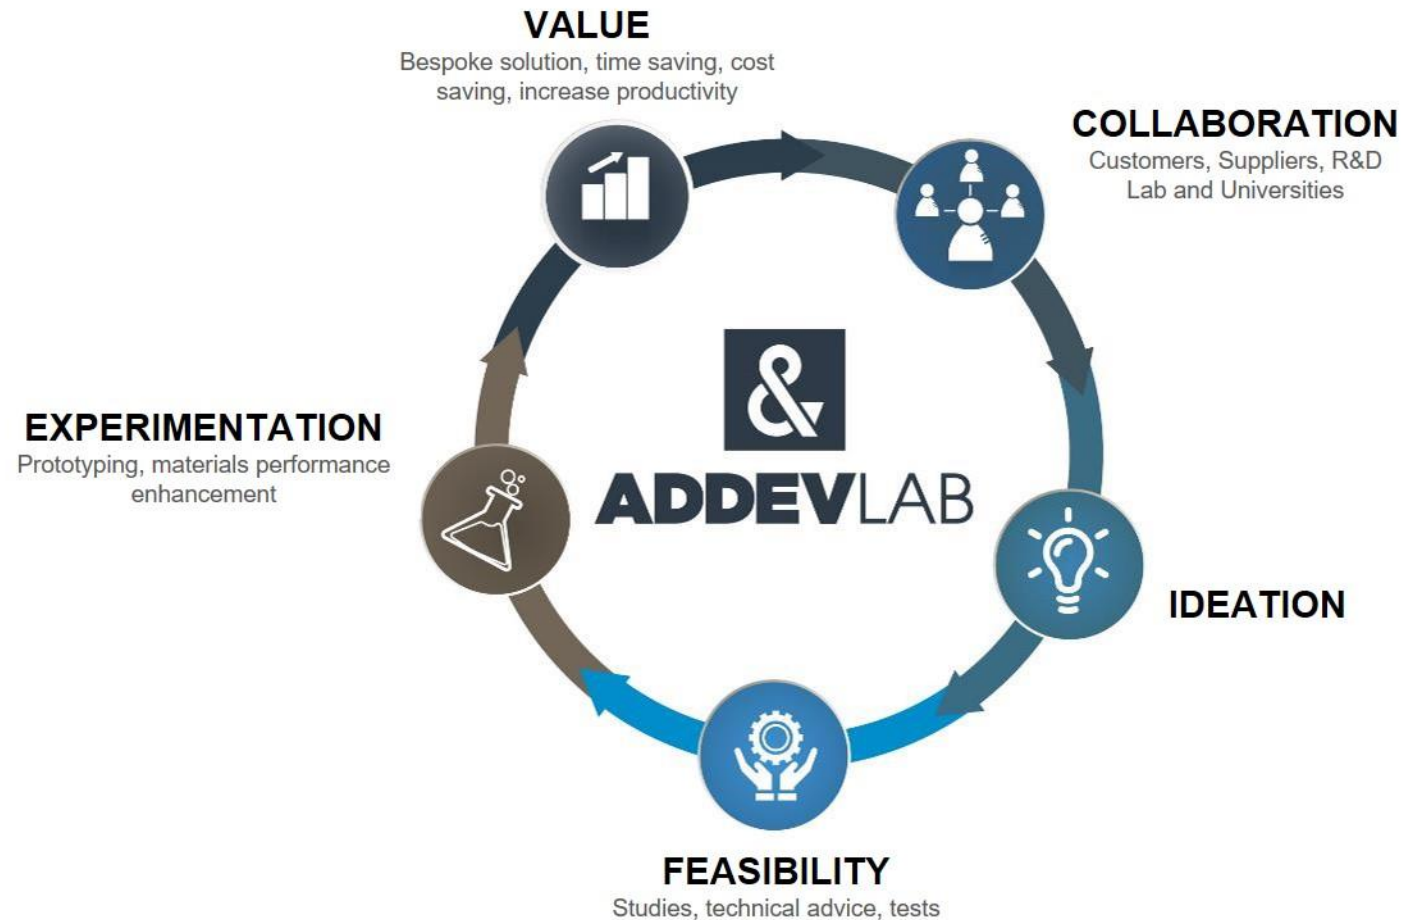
VALUE
Bespoke solution, time saving, cost saving, increase productivity

COLLABORATION
Customers, Suppliers, R&D Lab and Universities

&
ADDEVLAB

IDEATION

FEASIBILITY
Studies, technical advice, tests

EXPERIMENTATION
Prototyping, materials performance enhancement